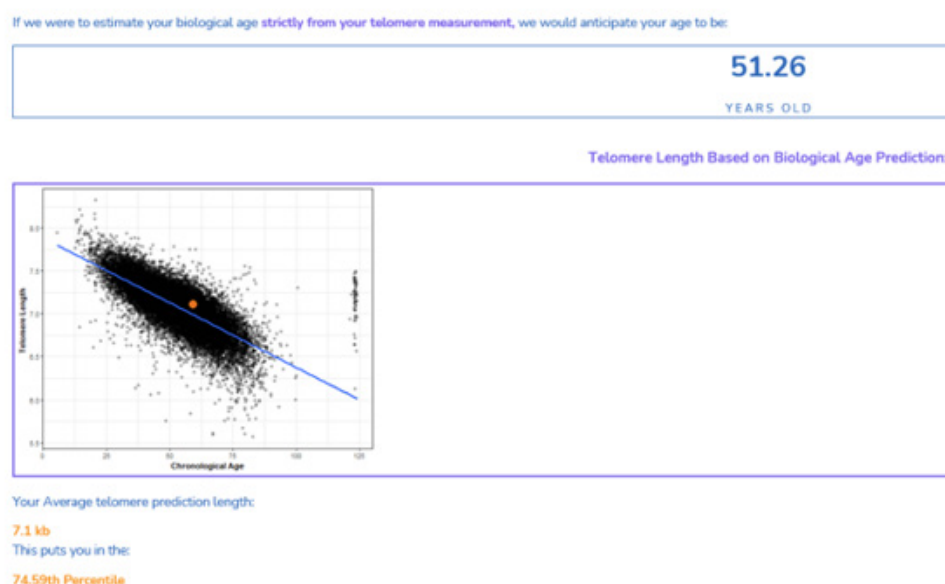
If we were to estimate your biological age strictly from your telomere measurement, we would anticipate your age to be:

51.26

YEARS OLD

Telomere Length Based on Biological Age Prediction

8.0

7.5

7.0

6.5

6.0

5.5

Telomere Length

0

25

50

75

100

125

Chronological Age

Your Average telomere prediction length:

7.1 kb

This puts you in the:

74.59th Percentile